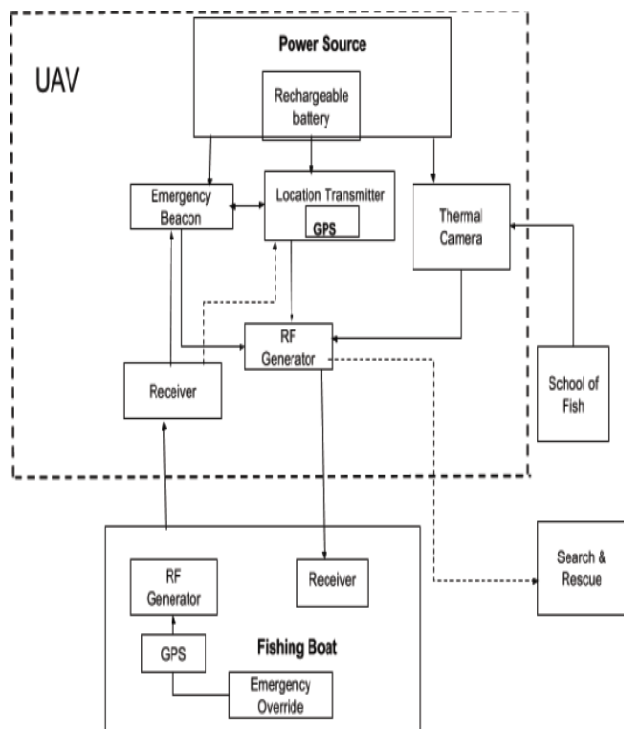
UAV

Power Source

Rechargeable battery

Emergency Beacon

Location Transmitter

GPS

Thermal Camera

RF Generator

Receiver

School of Fish

RF Generator

Receiver

GPS

Fishing Boat

Emergency Override

Search & Rescue